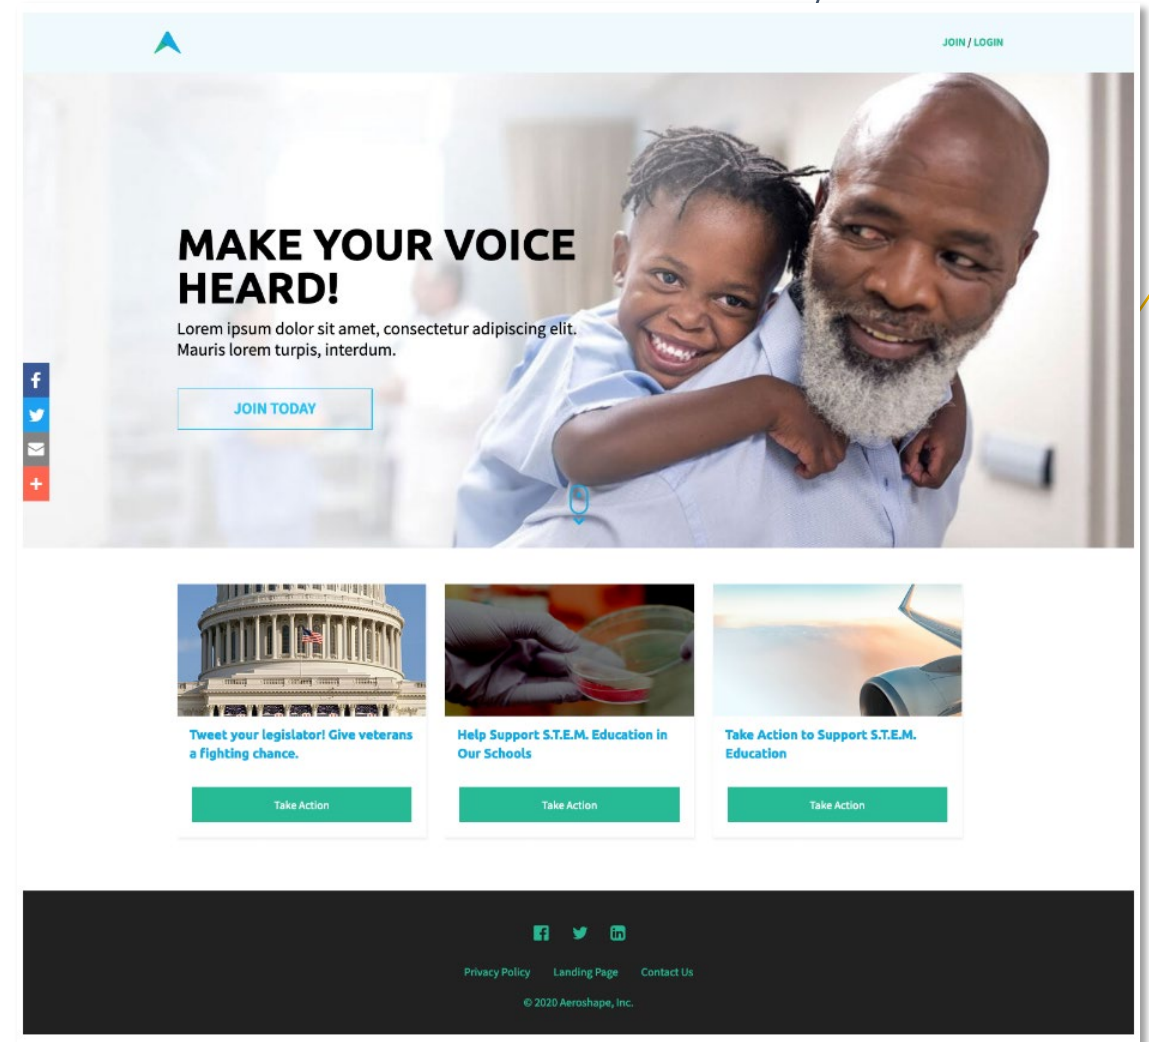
JOIN / LOGIN

MAKE YOUR VOICE HEARD!

Lorem ipsum dolor sit amet, consectetur adipiscing elit. Mauris lorem turpis, interdum.

JOIN TODAY

Tweet your legislator! Give veterans a fighting chance.

Take Action

Help Support S.T.E.M. Education in Our Schools

Take Action

Take Action to Support S.T.E.M. Education

Take Action

Privacy Policy Landing Page Contact Us

© 2020 Aeroshape, Inc.